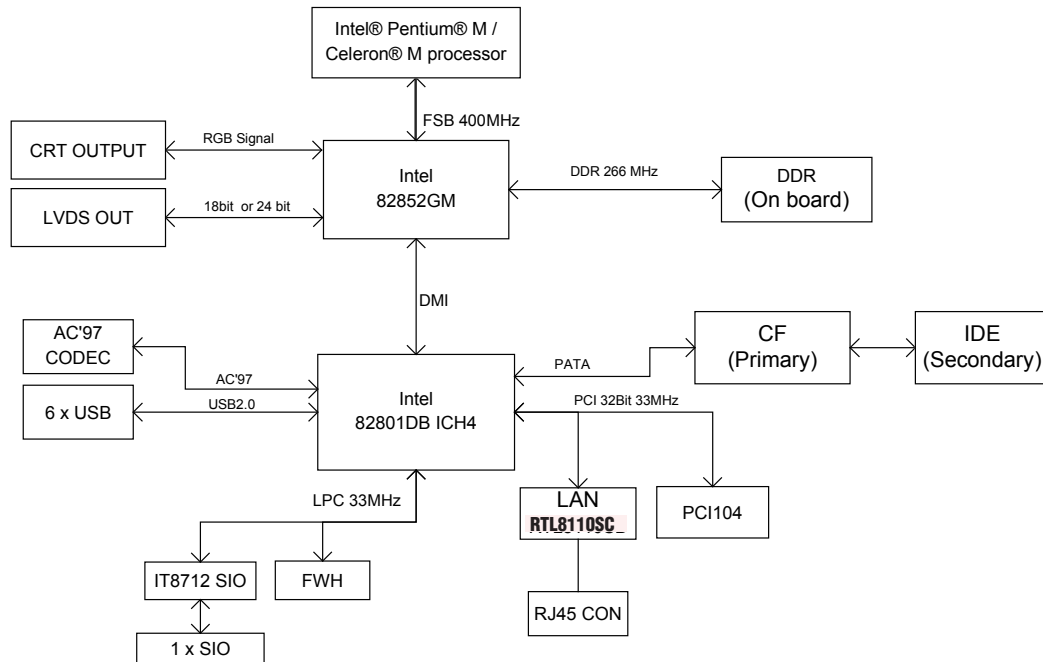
Intel® Pentium® M / Celeron® M processor

FSB 400MHz

CRT OUTPUT

RGB Signal

Intel
82852GM

DDR 266 MHz

DDR
(On board)

LVDS OUT

18bit or 24 bit

DMI

AC'97
CODEC

AC'97

6 x USB

USB2.0

Intel
82801DB ICH4

PATA

CF
(Primary)

IDE
(Secondary)

PCI 32Bit 33MHz

LPC 33MHz

LAN
RTL8110SC

PCI104

IT8712 SIO

FWH

RJ45 CON

1 x SIO